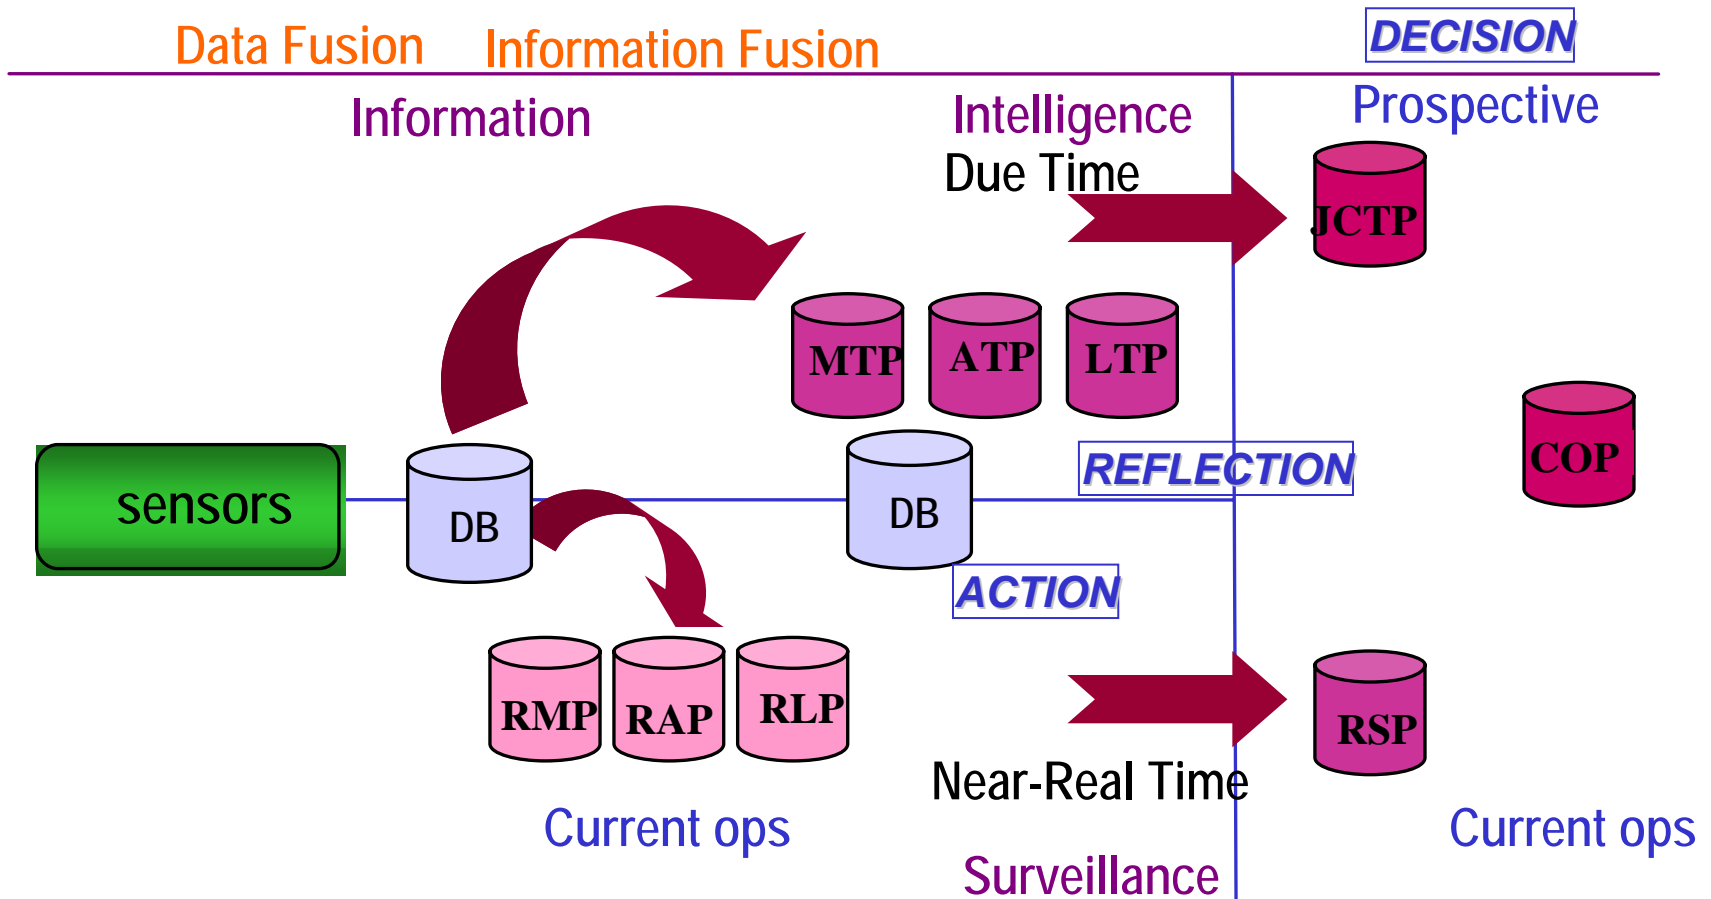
Data Fusion Information Fusion

DECISION

Information

Intelligence

Prospective

Due Time

JCTP

MTP ATP LTP

REFLECTION

COP

sensors

DB

DB

ACTION

RMP RAP RLP

RSP

Near-Real Time

Current ops

Current ops

Surveillance